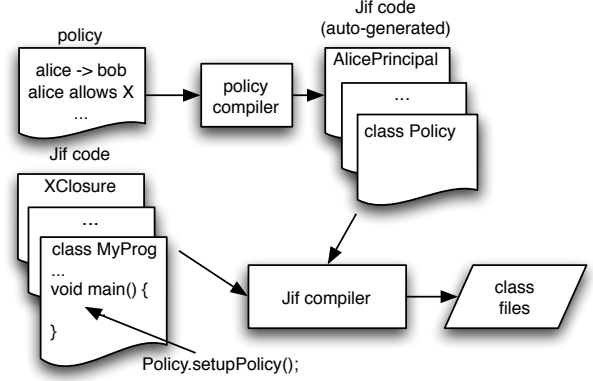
policy

alice -> bob
alice allows X
...

policy compiler

Jif code (auto-generated)

AlicePrincipal

...

class Policy

Jif code

XClosure

...

class MyProg
...
void main() {

}

Policy.setupPolicy();

Jif compiler

class files